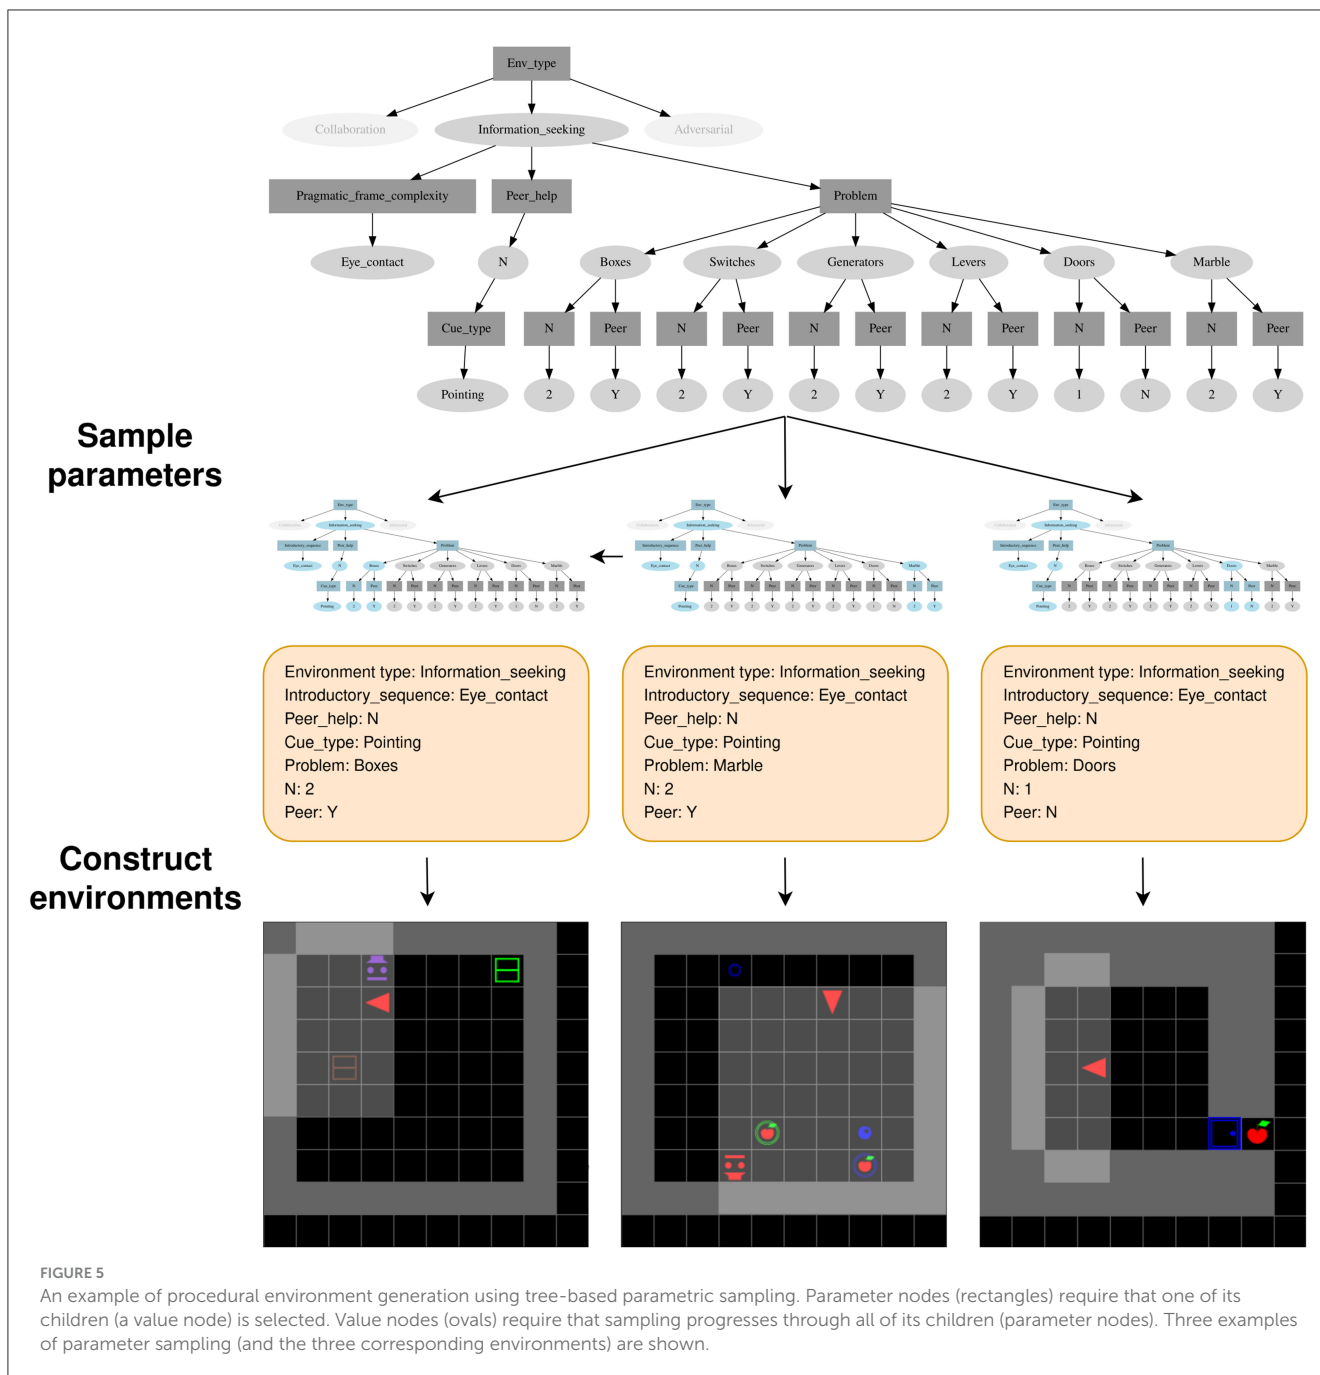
Env_type

Collaboration Information_seeking Adversarial

Pragmatic_frame_complexity Peer_help Problem

Eye_contact N Boxes Switches Generators Levers Doors Marble

Cue_type N Peer N Peer N Peer N Peer N Peer N Peer

Pointing 2 Y 2 Y 2 Y 2 Y 1 N 2 Y

Sample parameters

Environment type: Information_seeking
Introductory_sequence: Eye_contact
Peer_help: N
Cue_type: Pointing
Problem: Boxes
N: 2
Peer: Y

Environment type: Information_seeking
Introductory_sequence: Eye_contact
Peer_help: N
Cue_type: Pointing
Problem: Marble
N: 2
Peer: Y

Environment type: Information_seeking
Introductory_sequence: Eye_contact
Peer_help: N
Cue_type: Pointing
Problem: Doors
N: 1
Peer: N

Construct environments

FIGURE 5
An example of procedural environment generation using tree-based parametric sampling. Parameter nodes (rectangles) require that one of its children (a value node) is selected. Value nodes (ovals) require that sampling progresses through all of its children (parameter nodes). Three examples of parameter sampling (and the three corresponding environments) are shown.